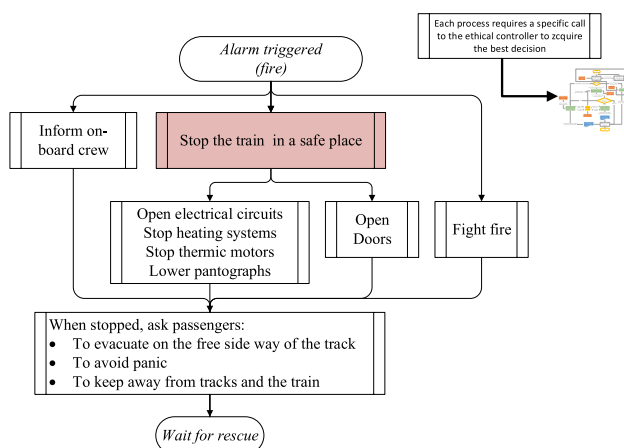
Each process requires a specific call to the ethical controller to zcquire the best decision

Alarm triggered (fire)

Inform on-board crew

Stop the train in a safe place

Open electrical circuits
Stop heating systems
Stop thermic motors
Lower pantographs

Open Doors

Fight fire

When stopped, ask passengers:
• To evacuate on the free side way of the track
• To avoid panic
• To keep away from tracks and the train

Wait for rescue